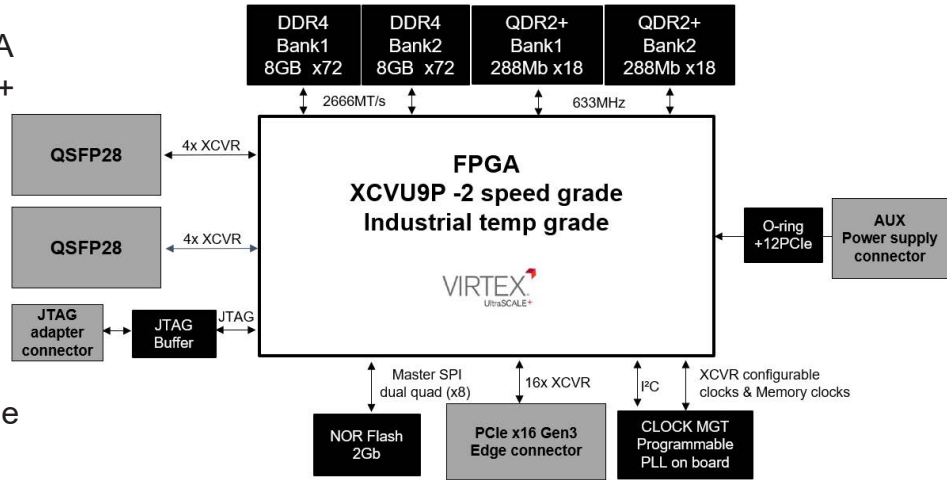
A
+
e

DDR4
Bank1
8GB x72

DDR4
Bank2
8GB x72

QDR2+
Bank1
288Mb x18

QDR2+
Bank2
288Mb x18

2666MT/s

633MHz

QSFP28

4x XCVR

QSFP28

4x XCVR

FPGA
XCVU9P -2 speed grade
Industrial temp grade

VIRTEX
UltraSCALE+

O-ring
+12PCIe

AUX
Power supply
connector

JTAG
adapter
connector

JTAG
Buffer

JTAG

Master SPI
dual quad (x8)

16x XCVR

I²C

XCVR configurable
clocks & Memory clocks

NOR Flash
2Gb

PCIe x16 Gen3
Edge connector

CLOCK MGT
Programmable
PLL on board